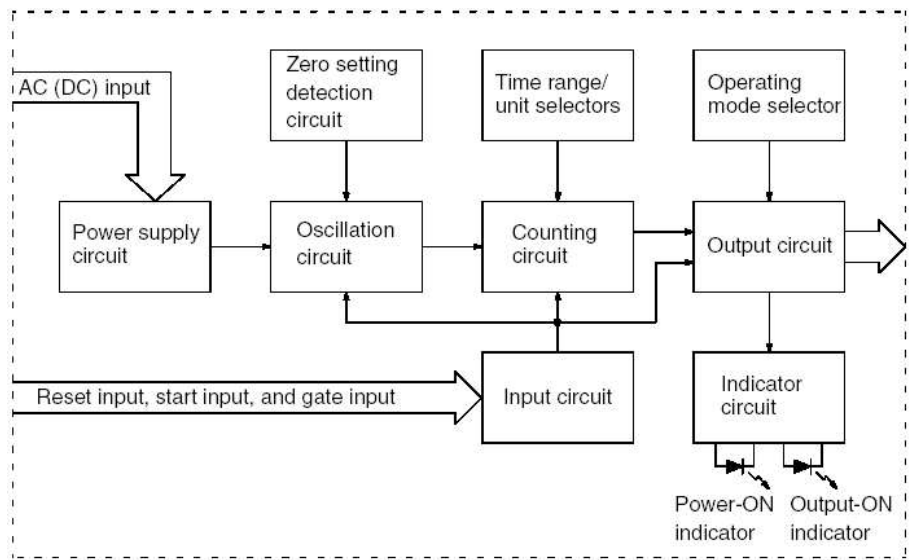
AC (DC) input

Zero setting detection circuit

Time range/ unit selectors

Operating mode selector

Power supply circuit

Oscillation circuit

Counting circuit

Output circuit

Reset input, start input, and gate input

Input circuit

Indicator circuit

Power-ON indicator

Output-ON indicator